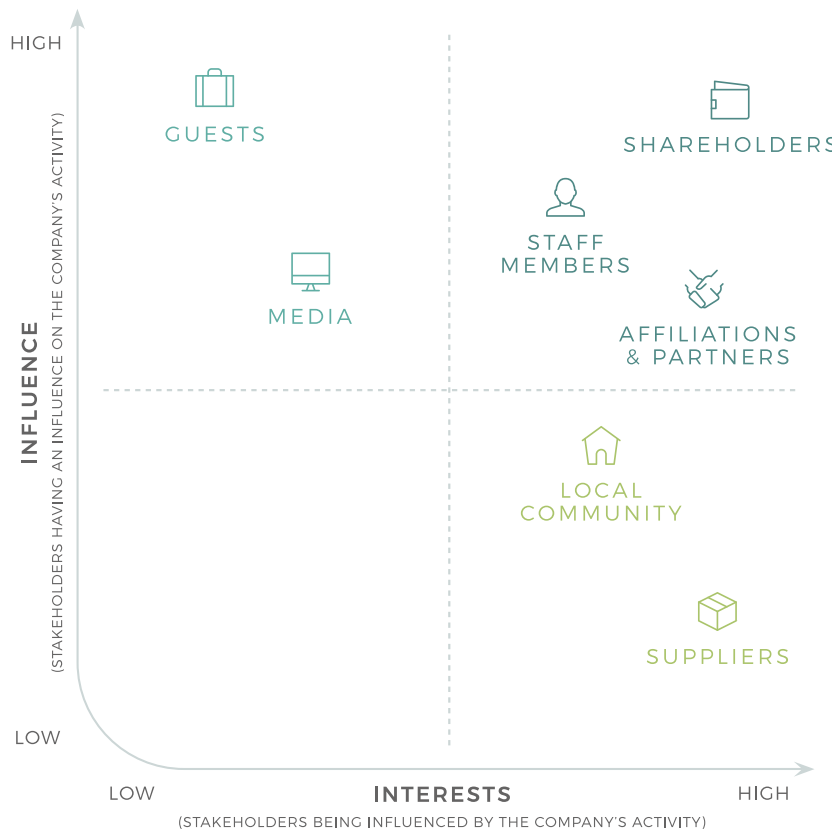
HIGH

INFLUENCE
(STAKEHOLDERS HAVING AN INFLUENCE ON THE COMPANY'S ACTIVITY)

LOW

GUESTS

SHAREHOLDERS

STAFF MEMBERS

MEDIA

AFFILIATIONS & PARTNERS

LOCAL COMMUNITY

SUPPLIERS

LOW

INTERESTS
(STAKEHOLDERS BEING INFLUENCED BY THE COMPANY'S ACTIVITY)

HIGH